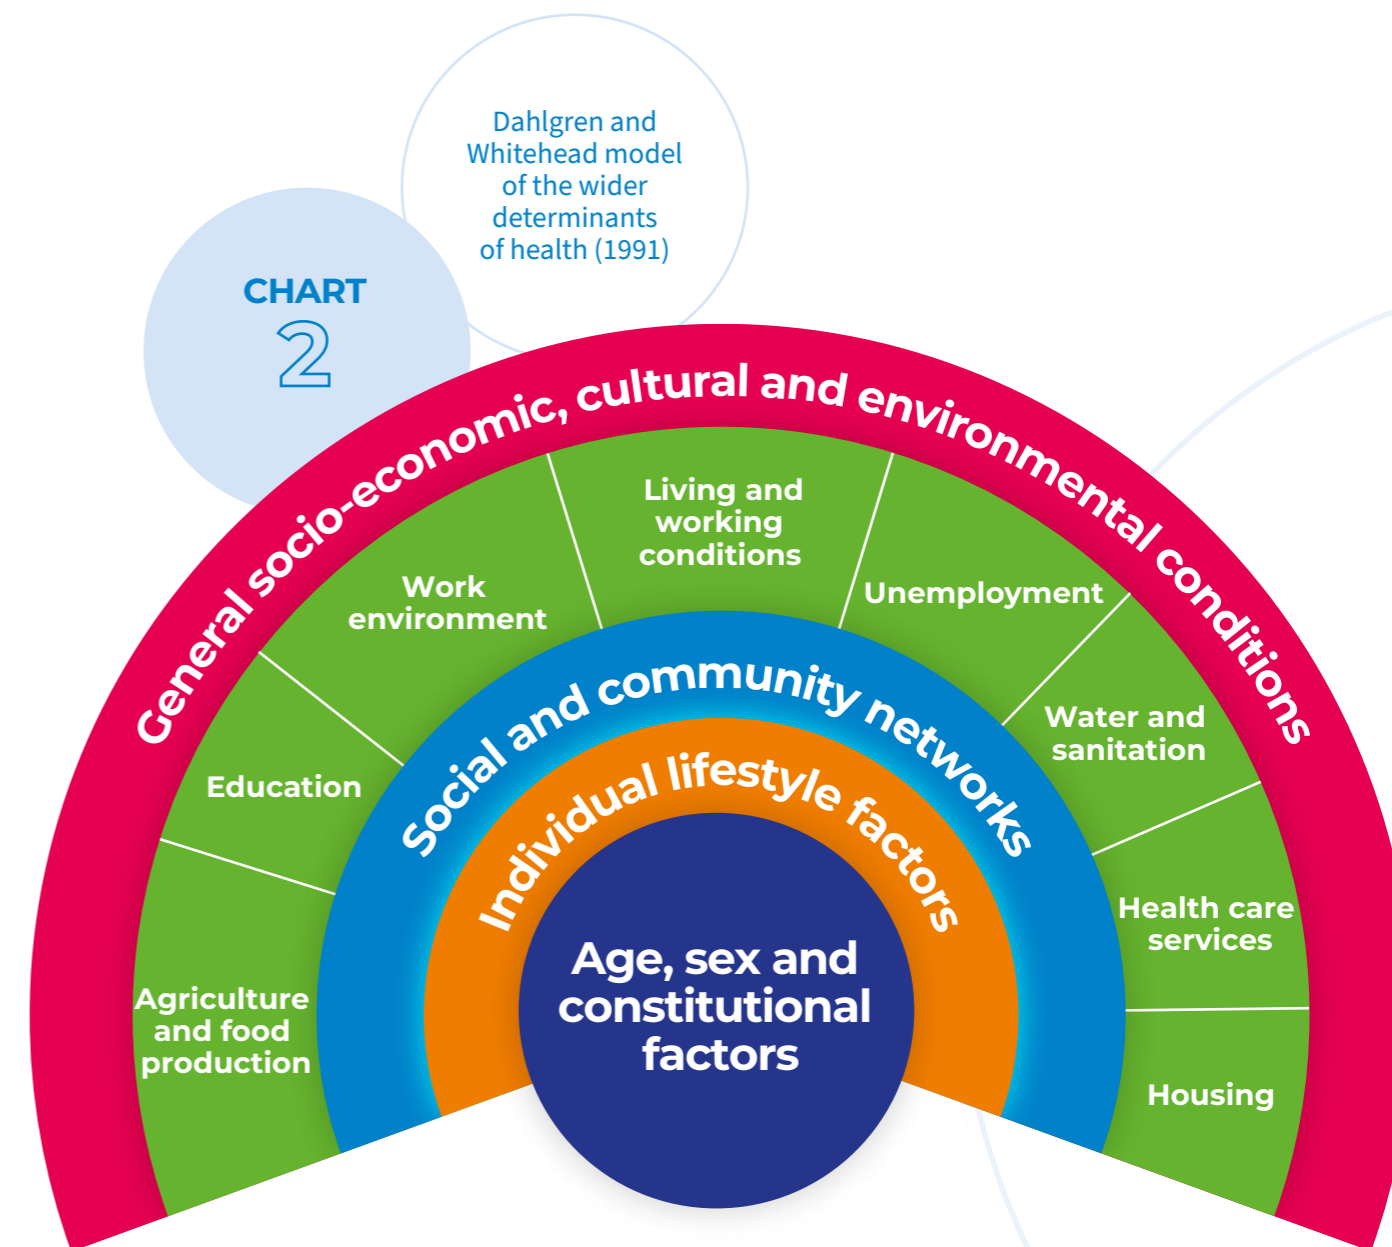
CHART
2

Dahlgren and Whitehead model of the wider determinants of health (1991)

General socio-economic, cultural and environmental conditions

Agriculture and food production

Education

Work environment

Living and working conditions

Unemployment

Water and sanitation

Health care services

Housing

Social and community networks

Individual lifestyle factors

Age, sex and constitutional factors